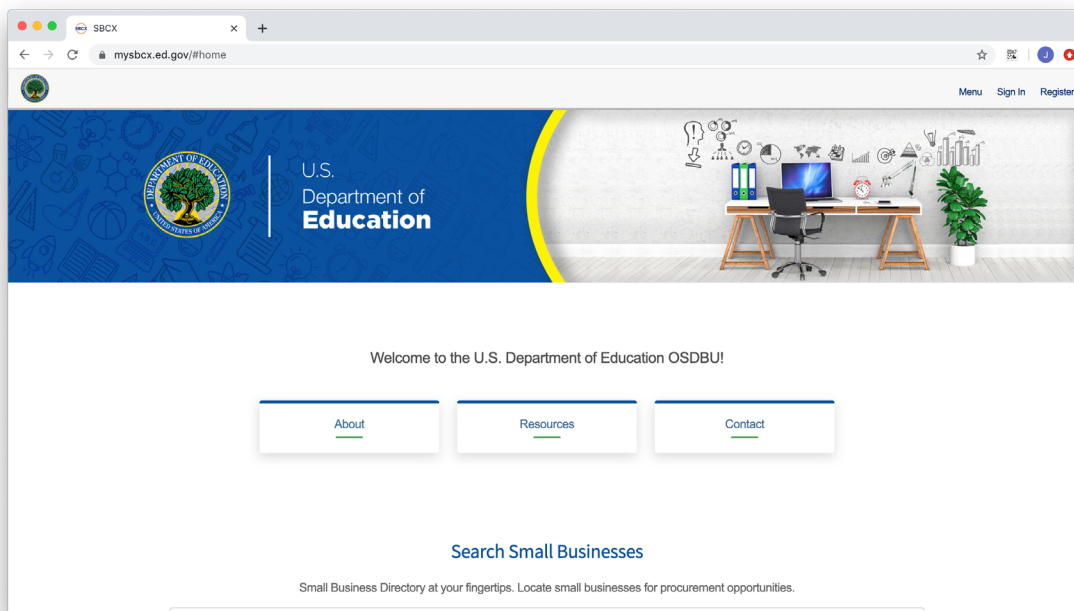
SBCX

mysbcx.ed.gov/#home

J

Menu Sign In Register

DEPARTMENT OF EDUCATION
UNITED STATES OF AMERICA

U.S.
Department of
Education

Welcome to the U.S. Department of Education OSDBU!

About

Resources

Contact

Search Small Businesses

Small Business Directory at your fingertips. Locate small businesses for procurement opportunities.